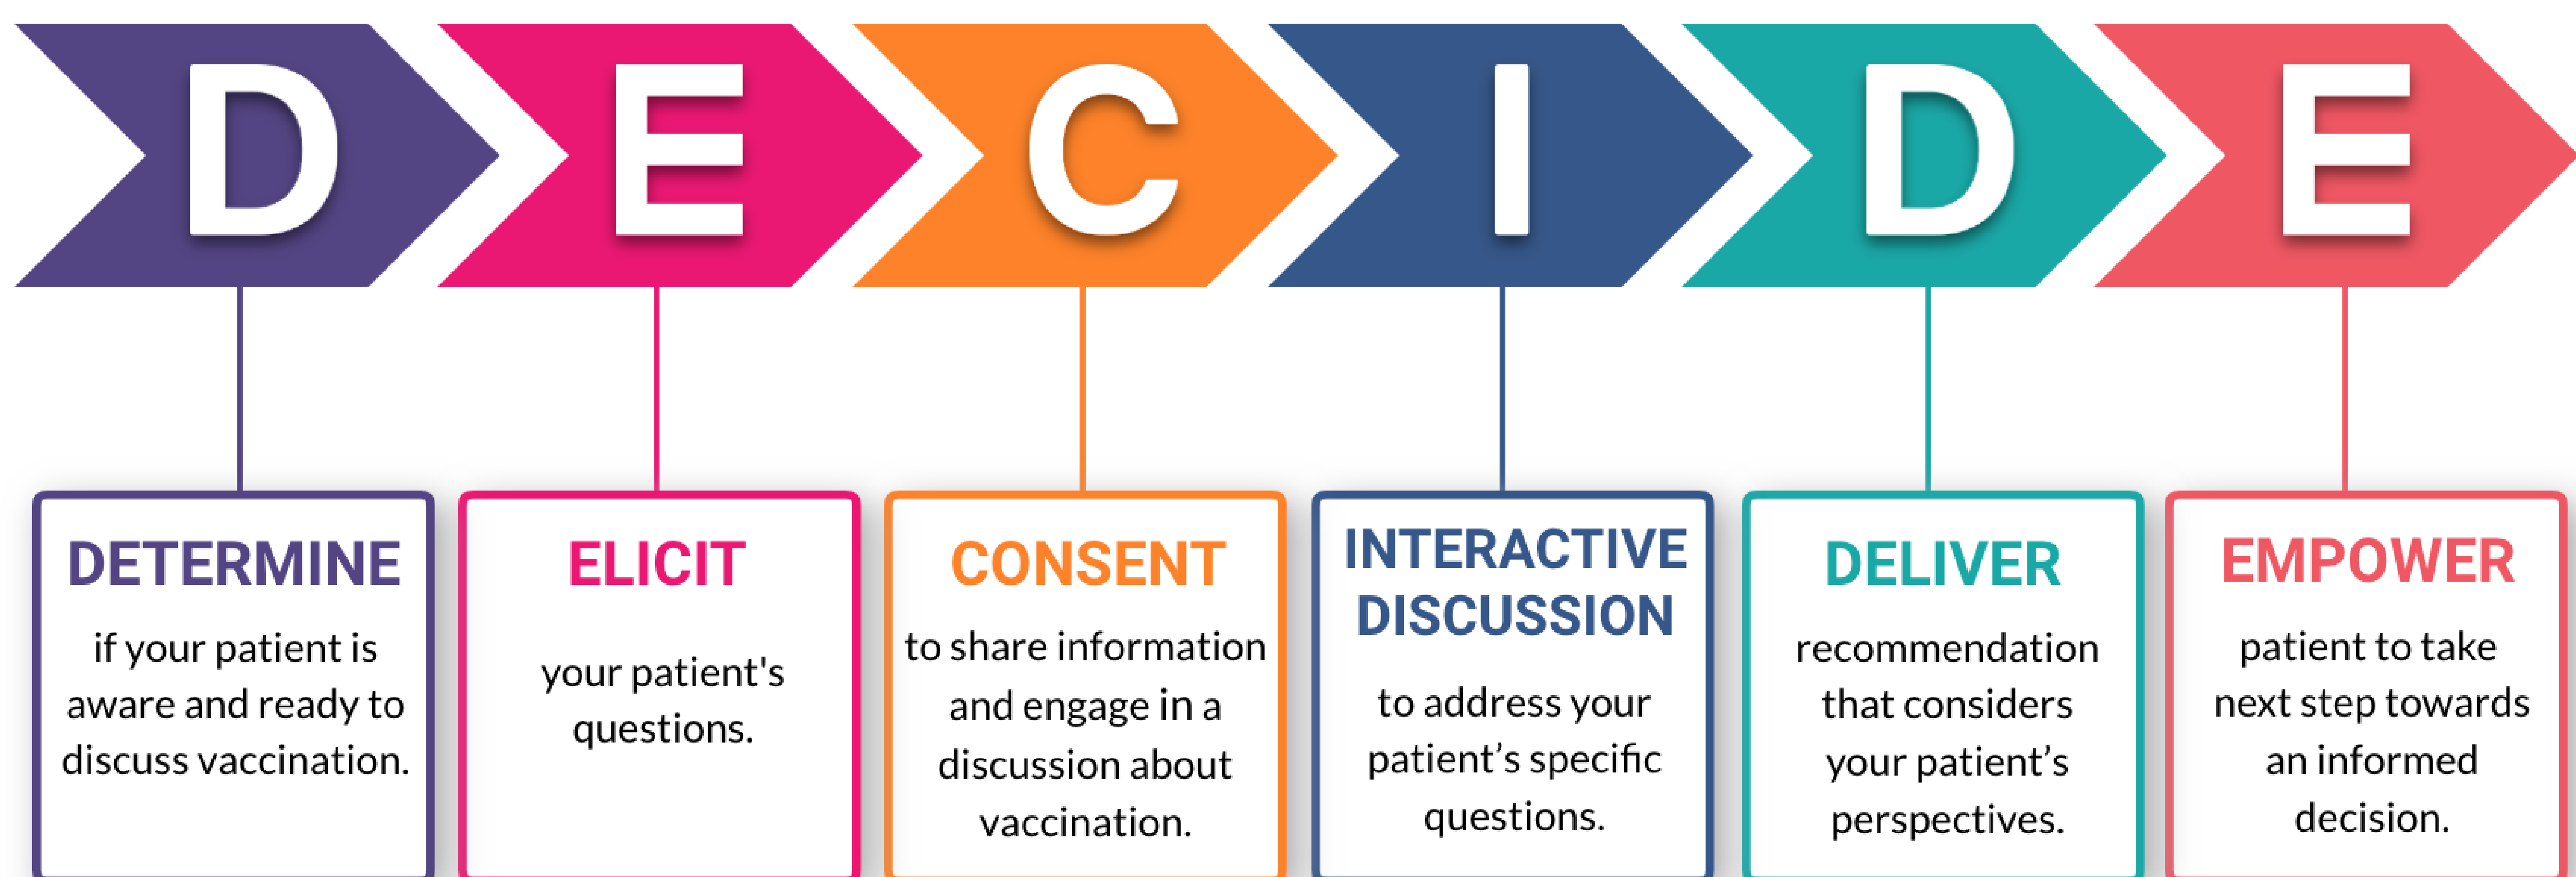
D E C I D E

DETERMINE

if your patient is aware and ready to discuss vaccination.

ELICIT

your patient's questions.

CONSENT

to share information and engage in a discussion about vaccination.

INTERACTIVE DISCUSSION

to address your patient's specific questions.

DELIVER

recommendation that considers your patient's perspectives.

EMPOWER

patient to take next step towards an informed decision.